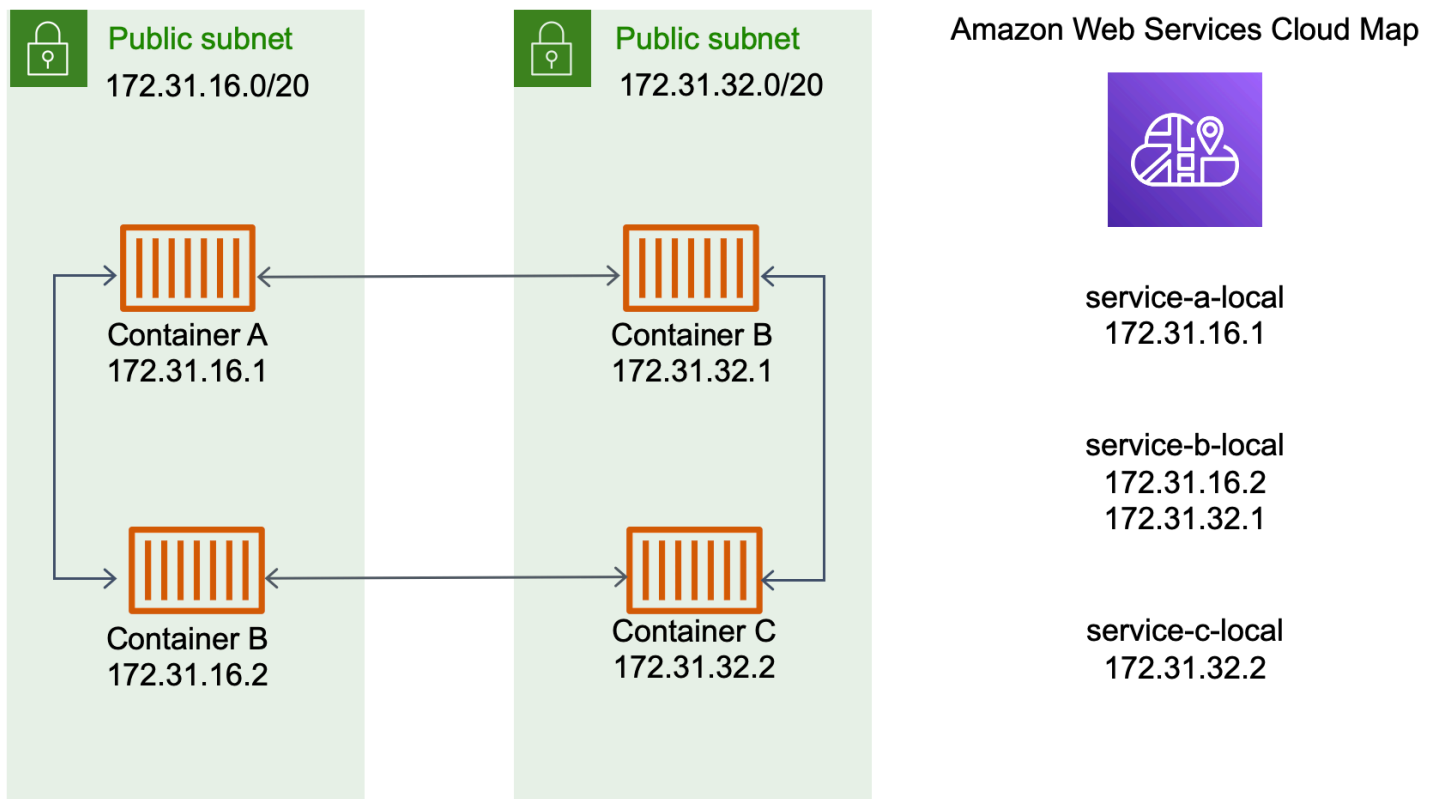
Public subnet
172.31.16.0/20

Container A
172.31.16.1

Container B
172.31.16.2

Public subnet
172.31.32.0/20

Container B
172.31.32.1

Container C
172.31.32.2

Amazon Web Services Cloud Map

service-a-local
172.31.16.1

service-b-local
172.31.16.2
172.31.32.1

service-c-local
172.31.32.2